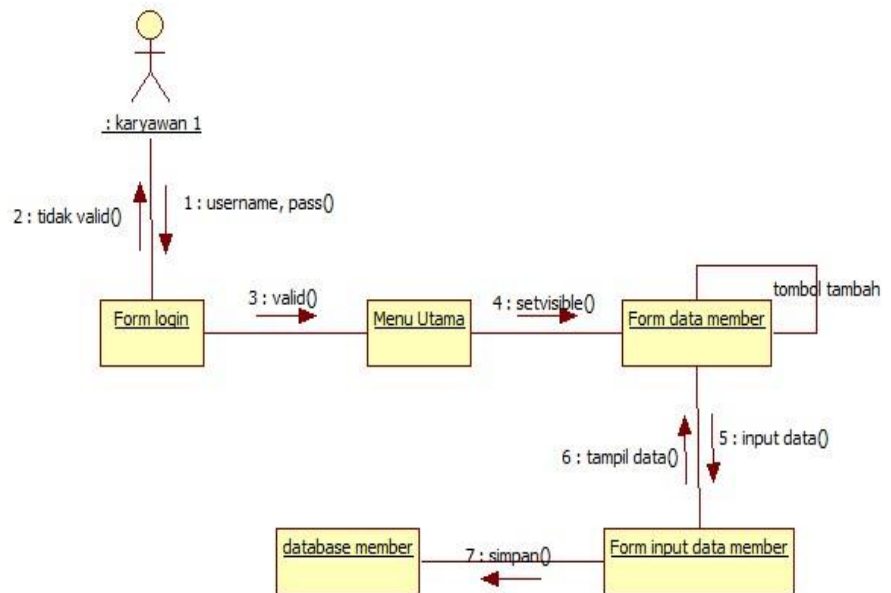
: karyawan 1

2 : tidak valid()

1 : username, pass()

3 : valid()

4 : setvisible()

tombol tambah

Form login

Menu Utama

Form data member

6 : tampil data()

5 : input data()

database member

7 : simpan()

Form input data member